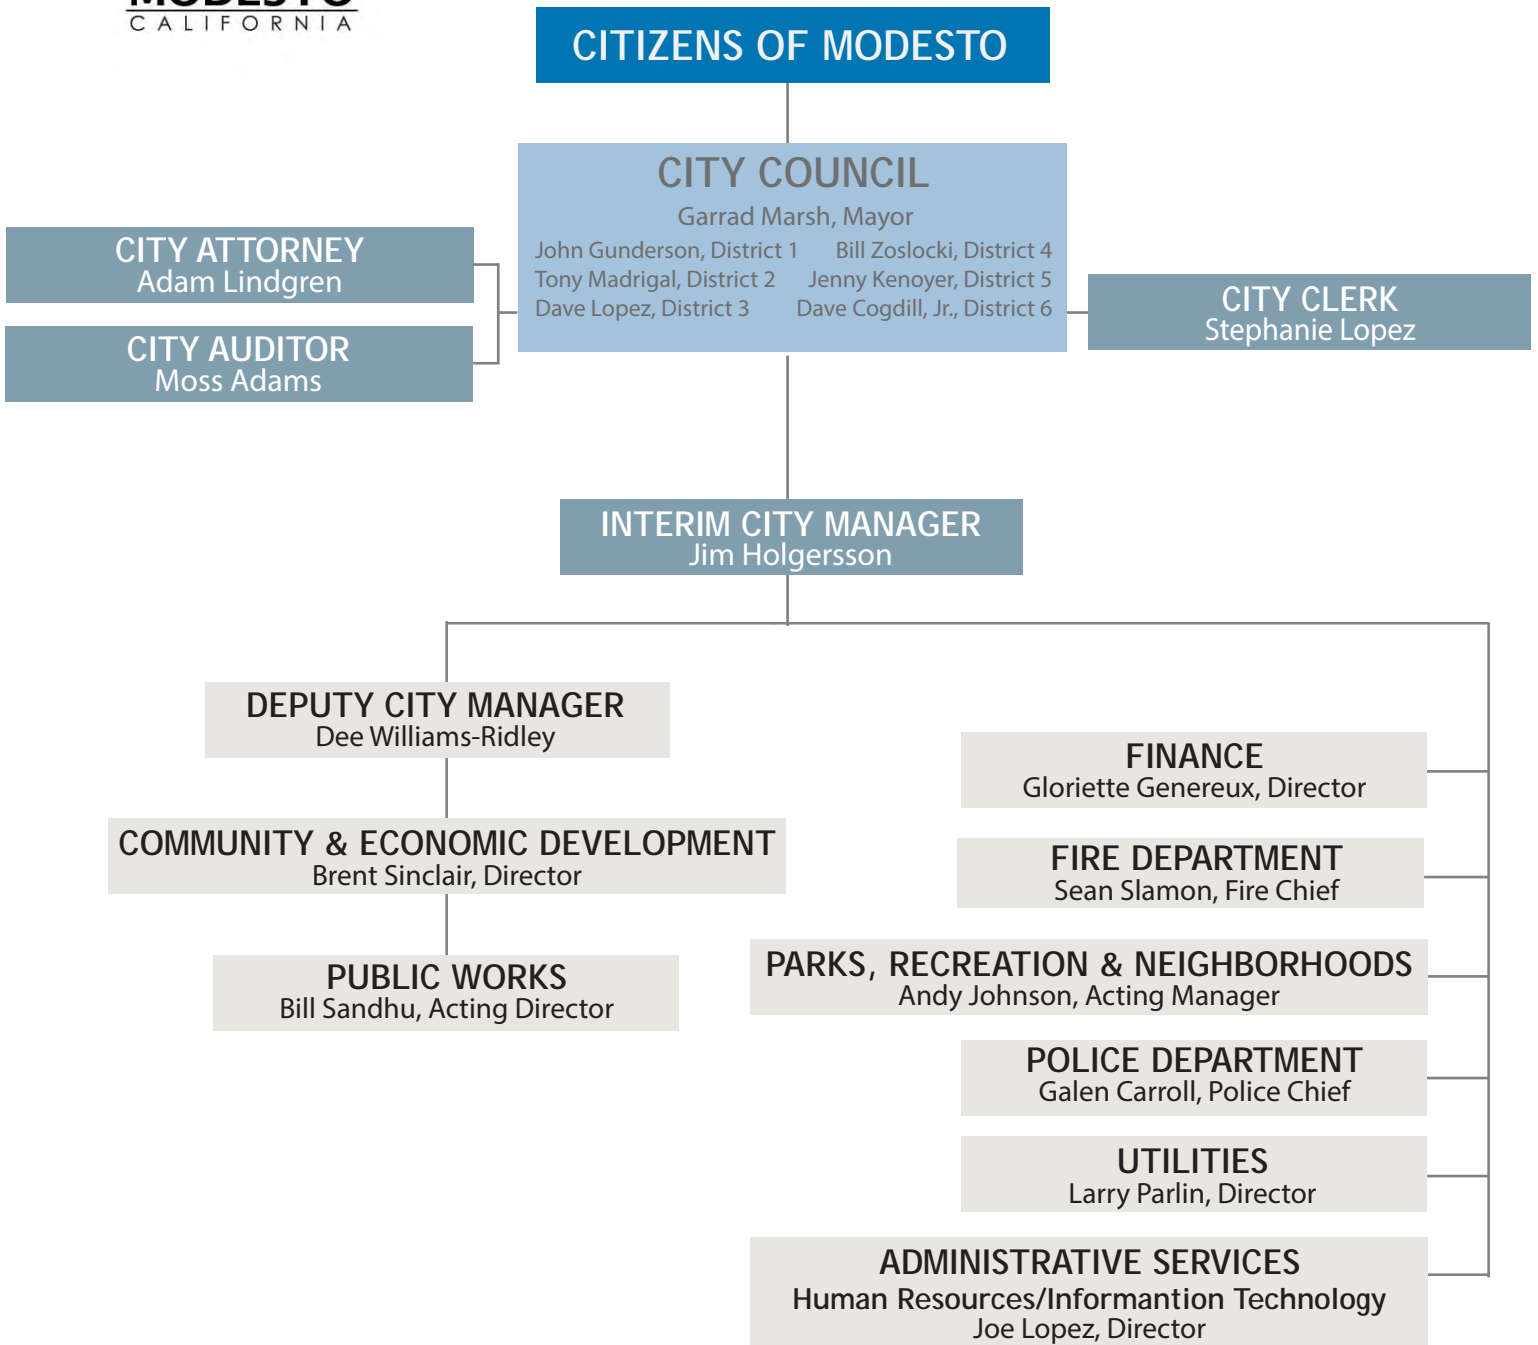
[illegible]
CALIFORNIA

CITIZENS OF MODESTO

CITY COUNCIL
Garrad Marsh, Mayor
John Gunderson, District 1
Tony Madrigal, District 2
Dave Lopez, District 3
Bill Zoslocki, District 4
Jenny Kenoyer, District 5
Dave Cogdill, Jr., District 6

CITY ATTORNEY
Adam Lindgren

CITY AUDITOR
Moss Adams

CITY CLERK
Stephanie Lopez

INTERIM CITY MANAGER
Jim Holgersson

DEPUTY CITY MANAGER
Dee Williams-Ridley

COMMUNITY & ECONOMIC DEVELOPMENT
Brent Sinclair, Director

PUBLIC WORKS
Bill Sandhu, Acting Director

FINANCE
Gloriette Genereux, Director

FIRE DEPARTMENT
Sean Slamon, Fire Chief

PARKS, RECREATION & NEIGHBORHOODS
Andy Johnson, Acting Manager

POLICE DEPARTMENT
Galen Carroll, Police Chief

UTILITIES
Larry Parlin, Director

ADMINISTRATIVE SERVICES
Human Resources/Informantion Technology
Joe Lopez, Director